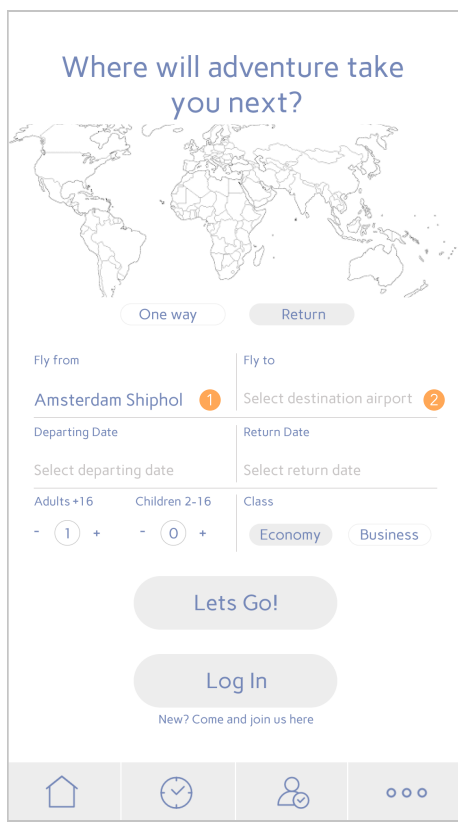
Where will adventure take you next?

One way

Return

Fly from

Amsterdam Shiphol 1

Fly to

Select destination airport 2

Departing Date

Select departing date

Return Date

Select return date

Adults +16

- 1 +

Children 2-16

- 0 +

Class

Economy

Business

Lets Go!

Log In

New? Come and join us here